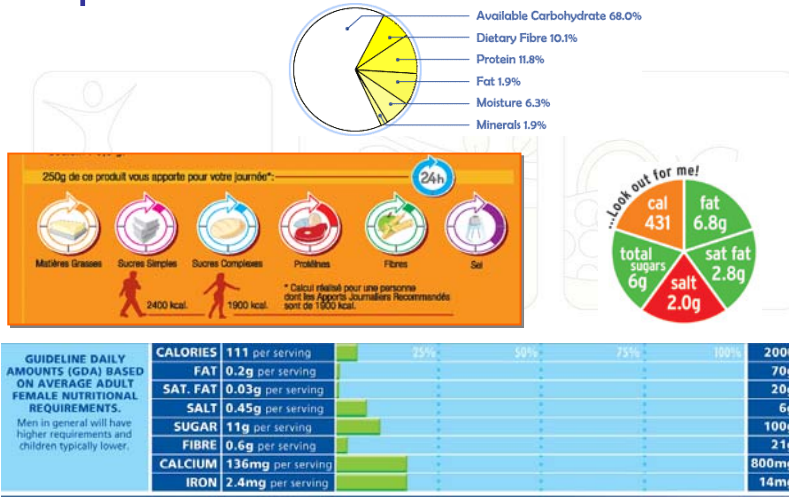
Available Carbohydrate 68.0%
Dietary Fibre 10.1%
Protein 11.8%
Fat 1.9%
Moisture 6.3%
Minerals 1.9%

250g de ce produit vous apporte pour votre journée*:
24h
Matières Grasses
Sucres Simples
Sucres Complexes
Protéines
Fibres
Sel
2400 kcal.
1900 kcal.
* Calcul réalisé pour une personne dont les Apports Journaliers Recommandés sont de 1900 kcal.

...Look out for me!
cal 431
fat 6.8g
sat fat 2.8g
salt 2.0g
total sugars 6g

GUIDELINE DAILY AMOUNTS (GDA) BASED ON AVERAGE ADULT FEMALE NUTRITIONAL REQUIREMENTS.
Men in general will have higher requirements and children typically lower.

| | | 25% | 50% | 75% | 100% | |
|---|---|---|---|---|---|---|
| CALORIES | 111 per serving | | | | | 200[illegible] |
| FAT | 0.2g per serving | | | | | 70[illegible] |
| SAT. FAT | 0.03g per serving | | | | | 20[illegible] |
| SALT | 0.45g per serving | | | | | 6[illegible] |
| SUGAR | 11g per serving | | | | | 100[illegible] |
| FIBRE | 0.6g per serving | | | | | 21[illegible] |
| CALCIUM | 136mg per serving | | | | | 800m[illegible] |
| IRON | 2.4mg per serving | | | | | 14m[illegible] |